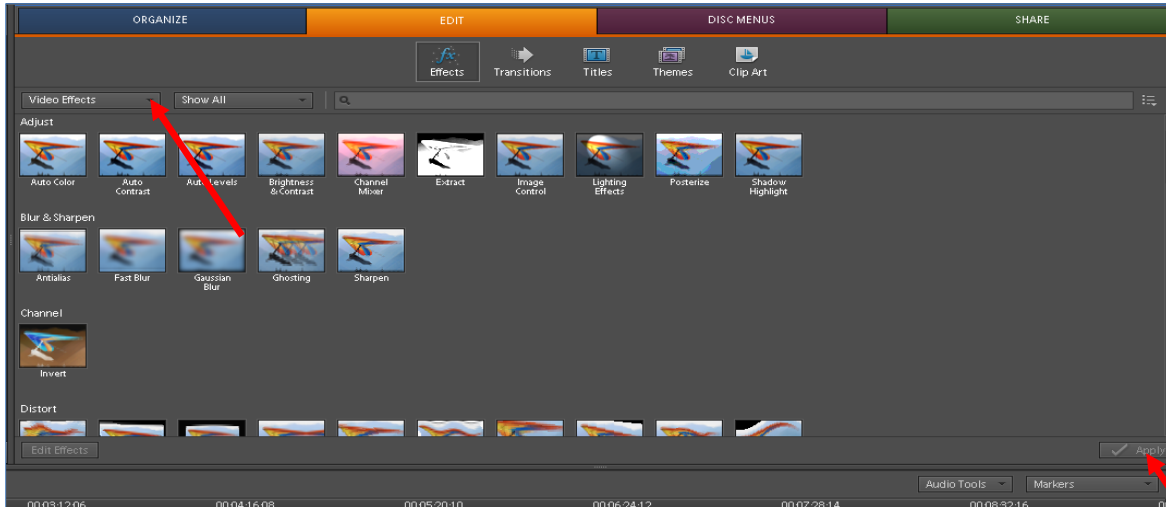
ORGANIZE
EDIT
DISC MENUS
SHARE

Effects
Transitions
Titles
Themes
Clip Art

Video Effects
Show All

Adjust

Auto Color
Auto Contrast
Auto Levels
Brightness & Contrast
Channel Mixer
Extract
Image Control
Lighting Effects
Posterize
Shadow Highlight

Blur & Sharpen

Antialias
Fast Blur
Gaussian Blur
Ghosting
Sharpen

Channel

Invert

Distort

Edit Effects
Apply

Audio Tools
Markers

00:03:12:06
00:04:16:08
00:05:20:10
00:06:24:12
00:07:28:14
00:08:32:16